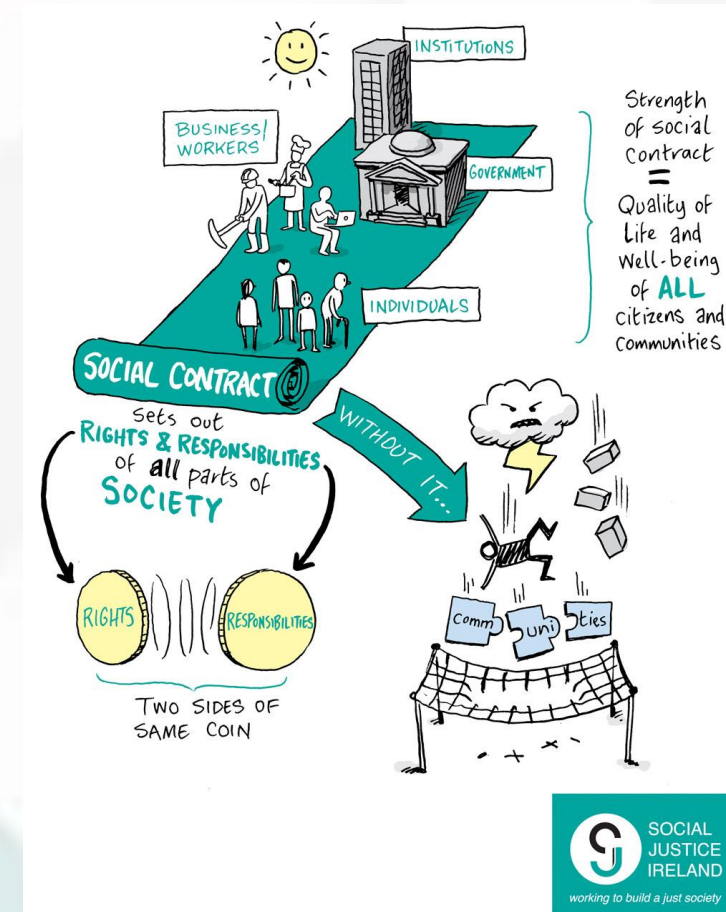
INSTITUTIONS

BUSINESS/ WORKERS

GOVERNMENT

INDIVIDUALS

Strength of social contract = Quality of Life and Well-being of ALL citizens and communities

SOCIAL CONTRACT

Sets out RIGHTS & RESPONSIBILITIES of all parts of SOCIETY

WITHOUT IT...

RIGHTS

RESPONSIBILITIES

TWO SIDES OF SAME COIN

Comm uni ties

SOCIAL JUSTICE IRELAND

working to build a just society